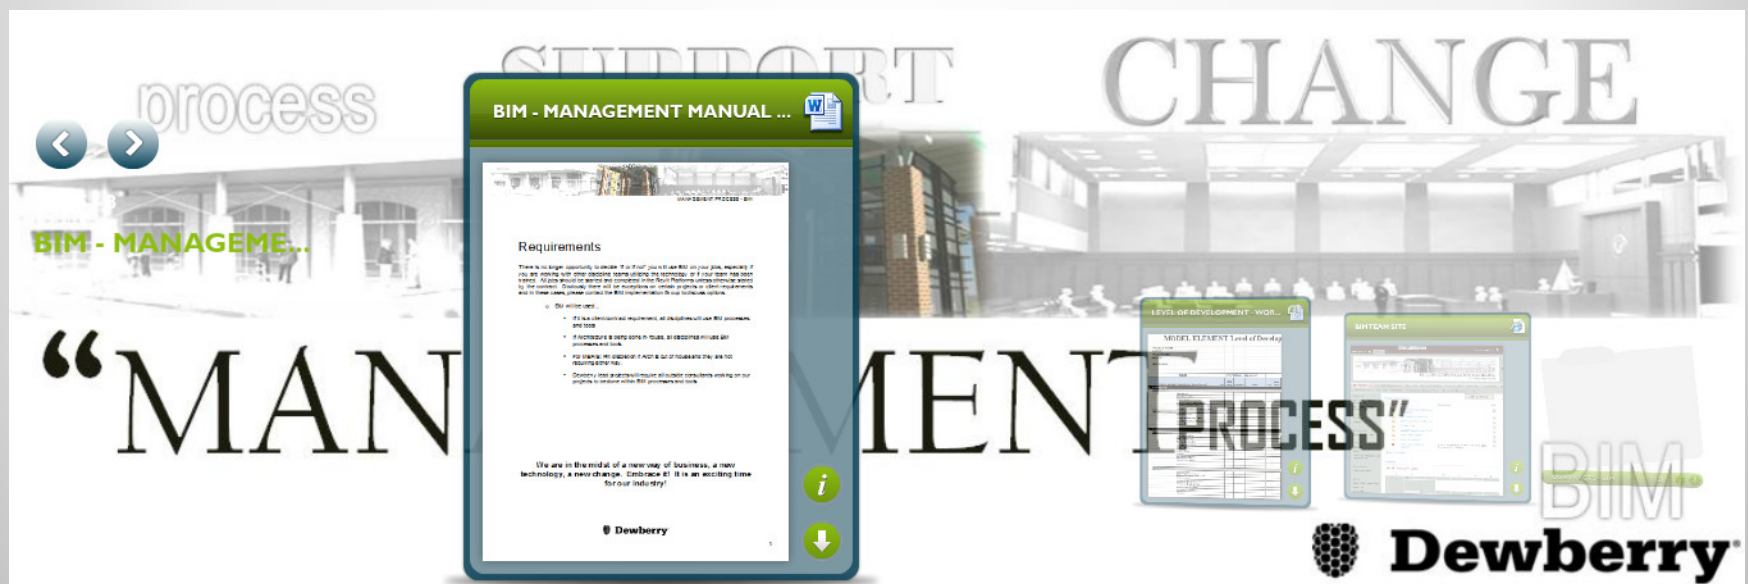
process

SUPPORT

CHANGE

BIM - MANAGEMENT MANUAL ...

BIM - MANAGEME...

Requirements

We are in the midst of a new way of business, a new technology, a new change. Embrace it! It is an exciting time for our industry!

Dewberry

"MAN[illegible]MENT PROCESS"

LEVEL OF DEVELOPMENT - WOR...

MODEL ELEMENT Level of Develop

BIMTEAM SITE

BIM

Dewberry